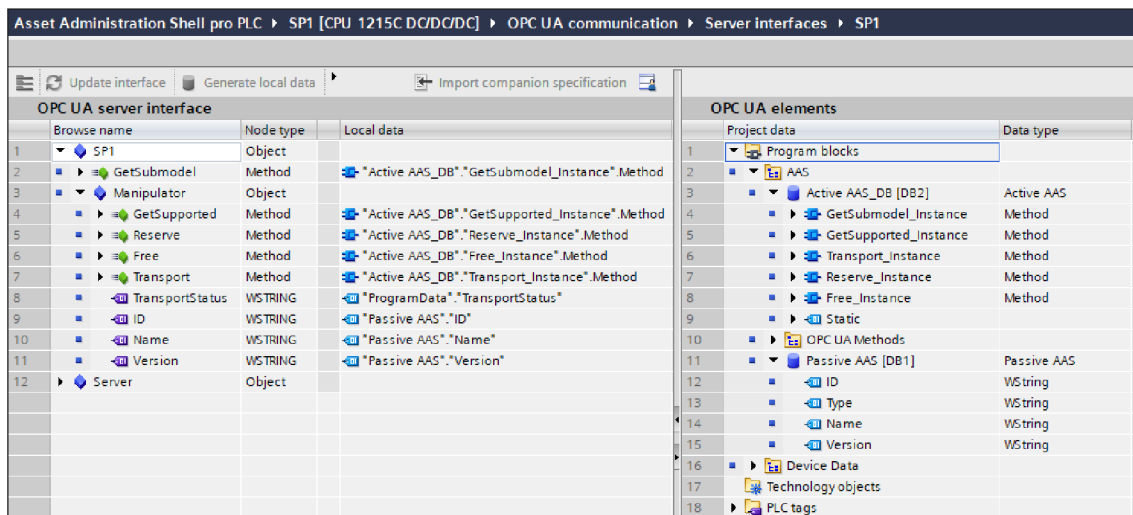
Asset Administration Shell pro PLC ▸ SP1 [CPU 1215C DC/DC/DC] ▸ OPC UA communication ▸ Server interfaces ▸ SP1

Update interface | Generate local data | Import companion specification

OPC UA server interface

| | Browse name | Node type | Local data |
|---|---|---|---|
| 1 | SP1 | Object | |
| 2 | GetSubmodel | Method | "Active AAS_DB"."GetSubmodel_Instance".Method |
| 3 | Manipulator | Object | |
| 4 | GetSupported | Method | "Active AAS_DB"."GetSupported_Instance".Method |
| 5 | Reserve | Method | "Active AAS_DB"."Reserve_Instance".Method |
| 6 | Free | Method | "Active AAS_DB"."Free_Instance".Method |
| 7 | Transport | Method | "Active AAS_DB"."Transport_Instance".Method |
| 8 | TransportStatus | WSTRING | "ProgramData"."TransportStatus" |
| 9 | ID | WSTRING | "Passive AAS"."ID" |
| 10 | Name | WSTRING | "Passive AAS"."Name" |
| 11 | Version | WSTRING | "Passive AAS"."Version" |
| 12 | Server | Object | |

OPC UA elements

| | Project data | Data type |
|---|---|---|
| 1 | Program blocks | |
| 2 | AAS | |
| 3 | Active AAS_DB [DB2] | Active AAS |
| 4 | GetSubmodel_Instance | Method |
| 5 | GetSupported_Instance | Method |
| 6 | Transport_Instance | Method |
| 7 | Reserve_Instance | Method |
| 8 | Free_Instance | Method |
| 9 | Static | |
| 10 | OPC UA Methods | |
| 11 | Passive AAS [DB1] | Passive AAS |
| 12 | ID | WString |
| 13 | Type | WString |
| 14 | Name | WString |
| 15 | Version | WString |
| 16 | Device Data | |
| 17 | Technology objects | |
| 18 | PLC tags | |